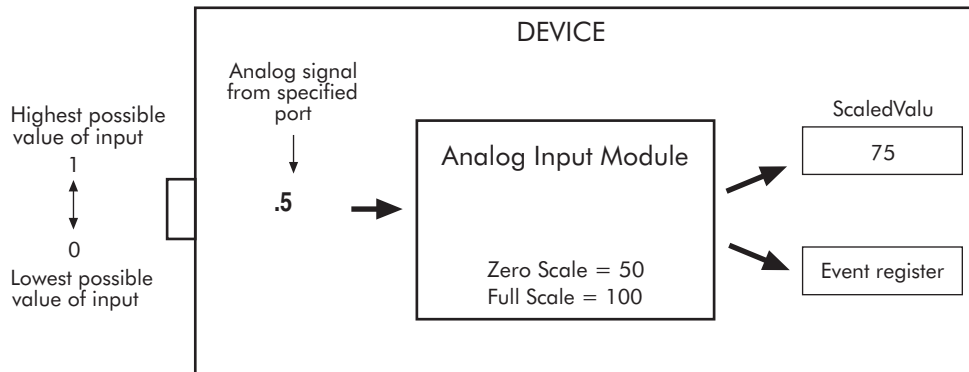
DEVICE

Highest possible value of input

1

0

Lowest possible value of input

Analog signal from specified port

.5

Analog Input Module

Zero Scale = 50
Full Scale = 100

ScaledValu

75

Event register